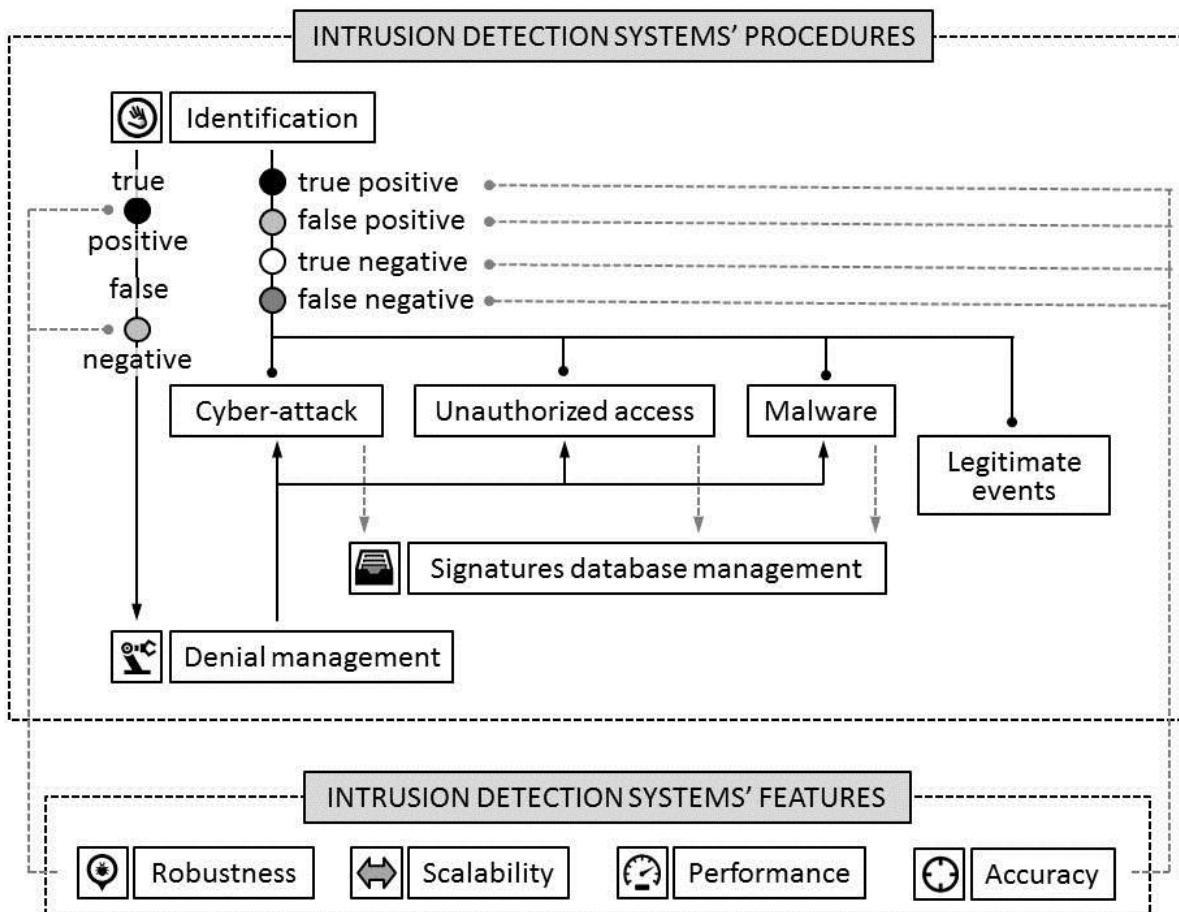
INTRUSION DETECTION SYSTEMS' PROCEDURES

Identification

true positive
false negative

true positive
false positive
true negative
false negative

Cyber-attack
Unauthorized access
Malware
Legitimate events

Signatures database management

Denial management

INTRUSION DETECTION SYSTEMS' FEATURES

Robustness
Scalability
Performance
Accuracy